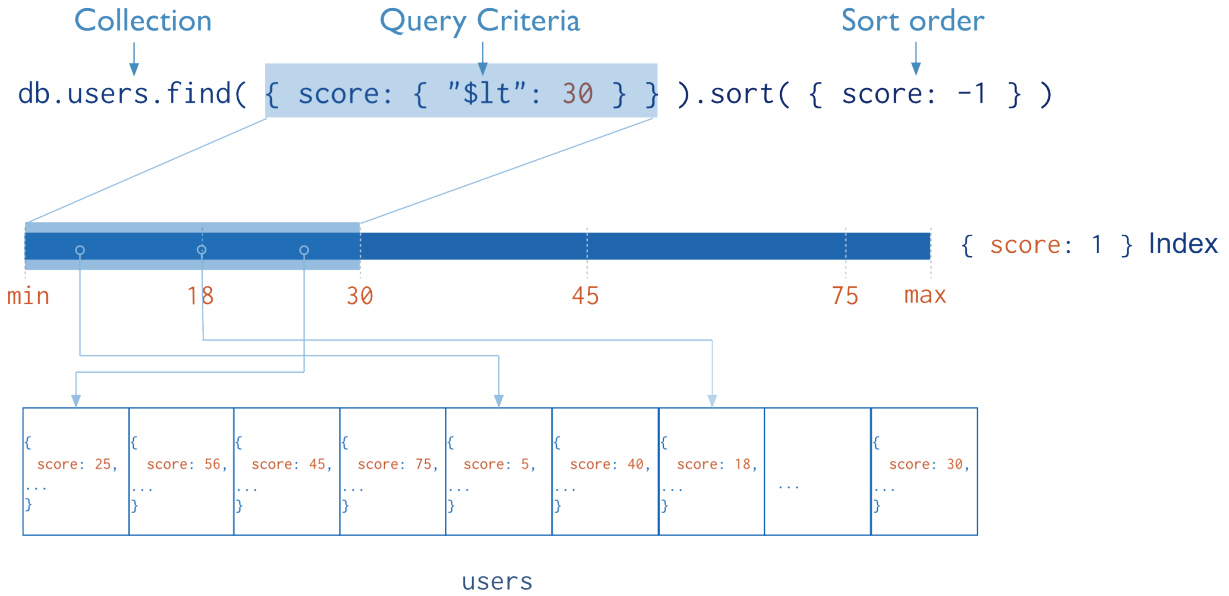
Collection Query Criteria Sort order

db.users.find( { score: { "$lt": 30 } } ).sort( { score: -1 } )

{ score: 1 } Index

min 18 30 45 75 max

| { score: 25, ... } | { score: 56, ... } | { score: 45, ... } | { score: 75, ... } | { score: 5, ... } | { score: 40, ... } | { score: 18, ... } | ... | { score: 30, ... } |
|---|---|---|---|---|---|---|---|---|

users